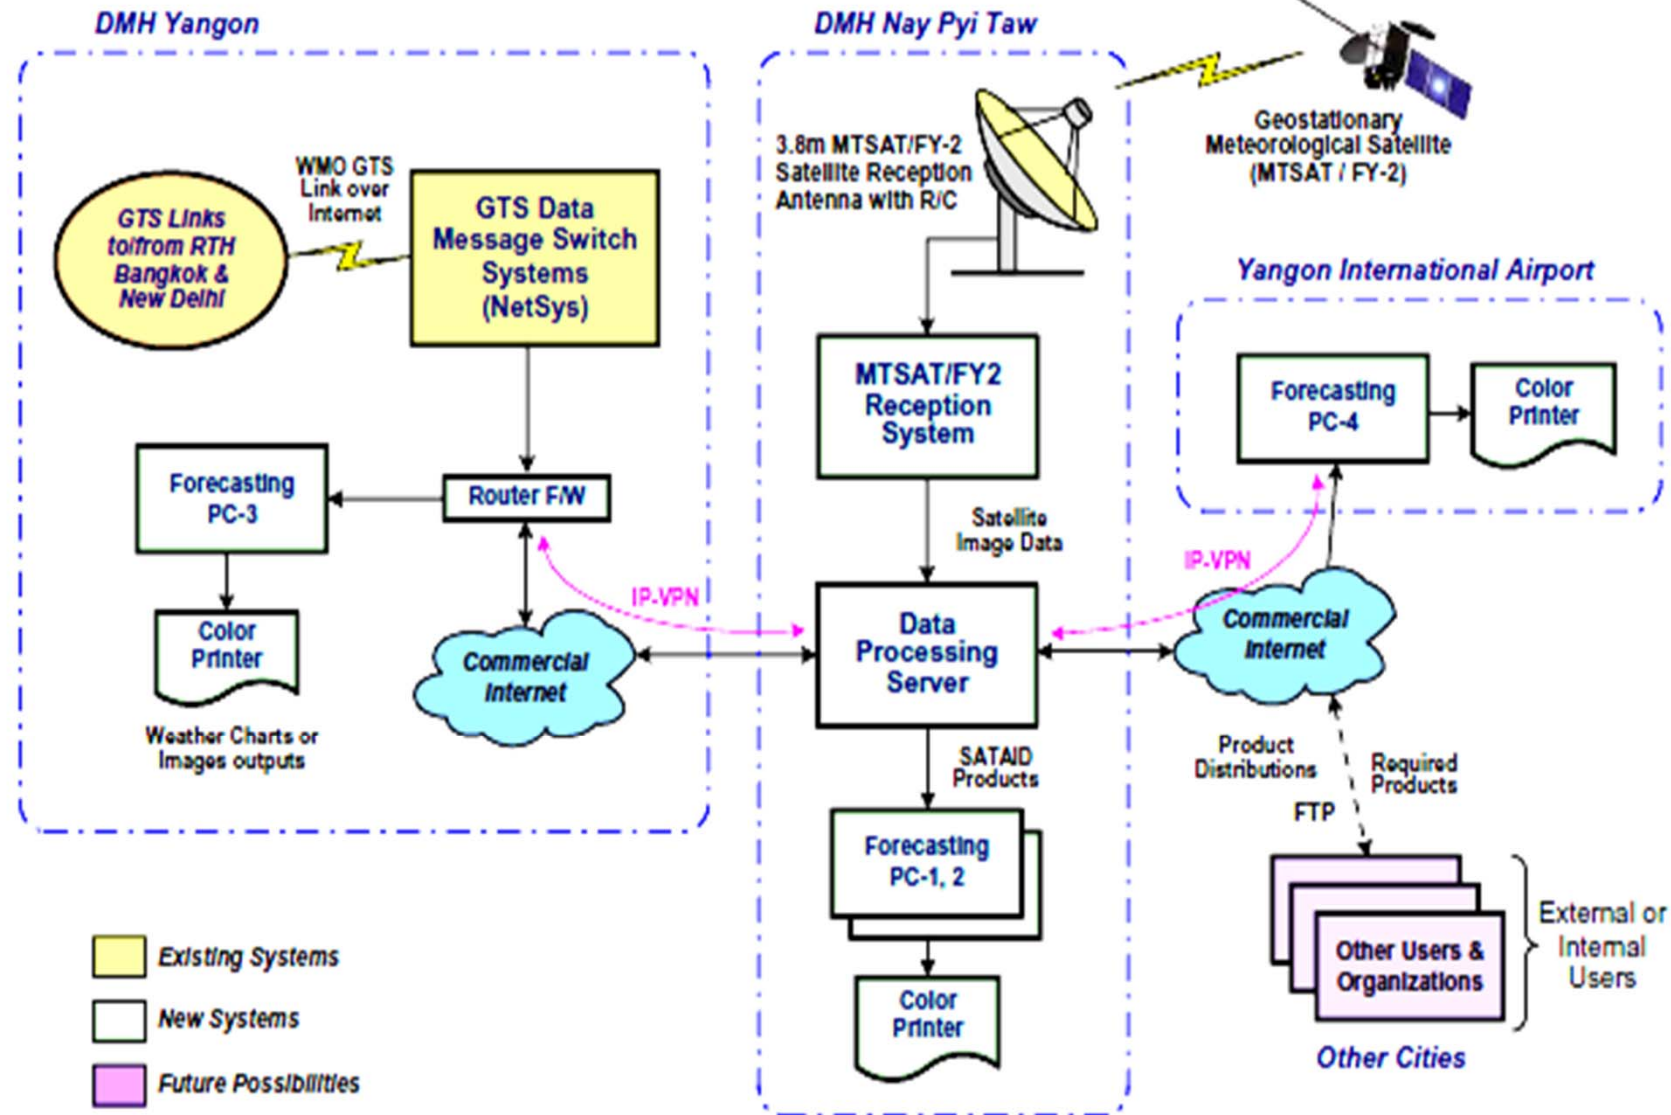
DMH Yangon

GTS Links to/from RTH Bangkok & New Delhi

WMO GTS Link over Internet

GTS Data Message Switch Systems (NetSys)

Router F/W

Forecasting PC-3

Color Printer

Weather Charts or Images outputs

Commercial Internet

IP-VPN

DMH Nay Pyi Taw

3.8m MTSAT/FY-2 Satellite Reception Antenna with R/C

Geostationary Meteorological Satellite (MTSAT / FY-2)

MTSAT/FY2 Reception System

Satellite Image Data

Data Processing Server

SATAID Products

Forecasting PC-1, 2

Color Printer

Yangon International Airport

Forecasting PC-4

Color Printer

IP-VPN

Commercial Internet

Product Distributions

FTP

Required Products

Other Users & Organizations

External or Internal Users

Other Cities

Existing Systems

New Systems

Future Possibilities